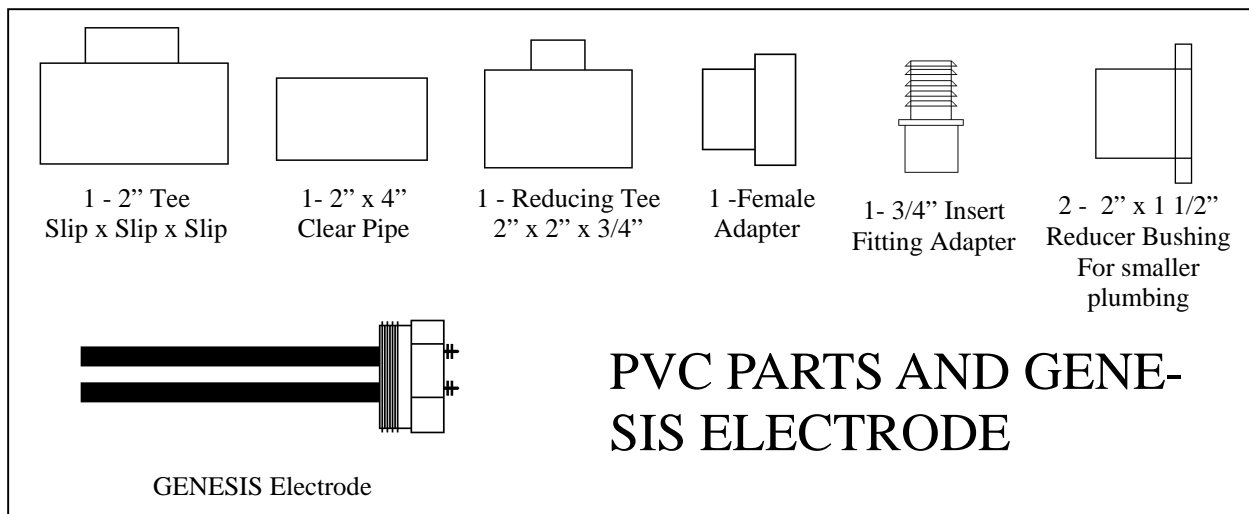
1 - 2" Tee
Slip x Slip x Slip

1- 2" x 4"
Clear Pipe

1 - Reducing Tee
2" x 2" x 3/4"

1 -Female
Adapter

1- 3/4" Insert
Fitting Adapter

2 - 2" x 1 1/2"
Reducer Bushing
For smaller
plumbing

PVC PARTS AND GENESIS ELECTRODE

GENESIS Electrode